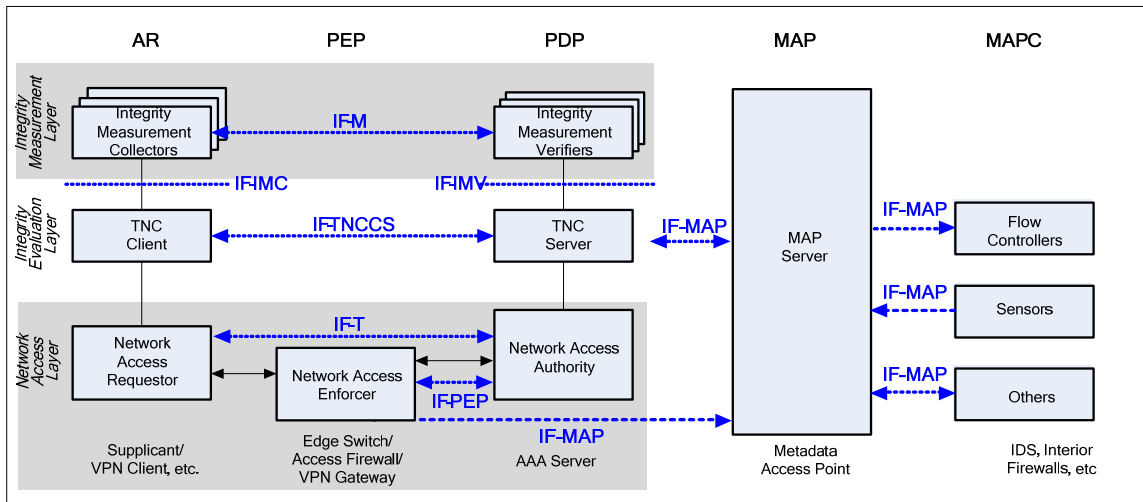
AR

PEP

PDP

MAP

MAPC

Integrity Measurement Layer

Integrity Measurement Collectors

IF-M

Integrity Measurement Verifiers

IF-IMC

IF-IMV

Integrity Evaluation Layer

TNC Client

IF-TNCCS

TNC Server

IF-MAP

MAP Server

IF-MAP

Flow Controllers

IF-MAP

Sensors

IF-MAP

Others

Network Access Layer

Network Access Requestor

IF-T

Network Access Authority

Network Access Enforcer

IF-PEP

IF-MAP

Supplicant/ VPN Client, etc.

Edge Switch/ Access Firewall/ VPN Gateway

AAA Server

Metadata Access Point

IDS, Interior Firewalls, etc